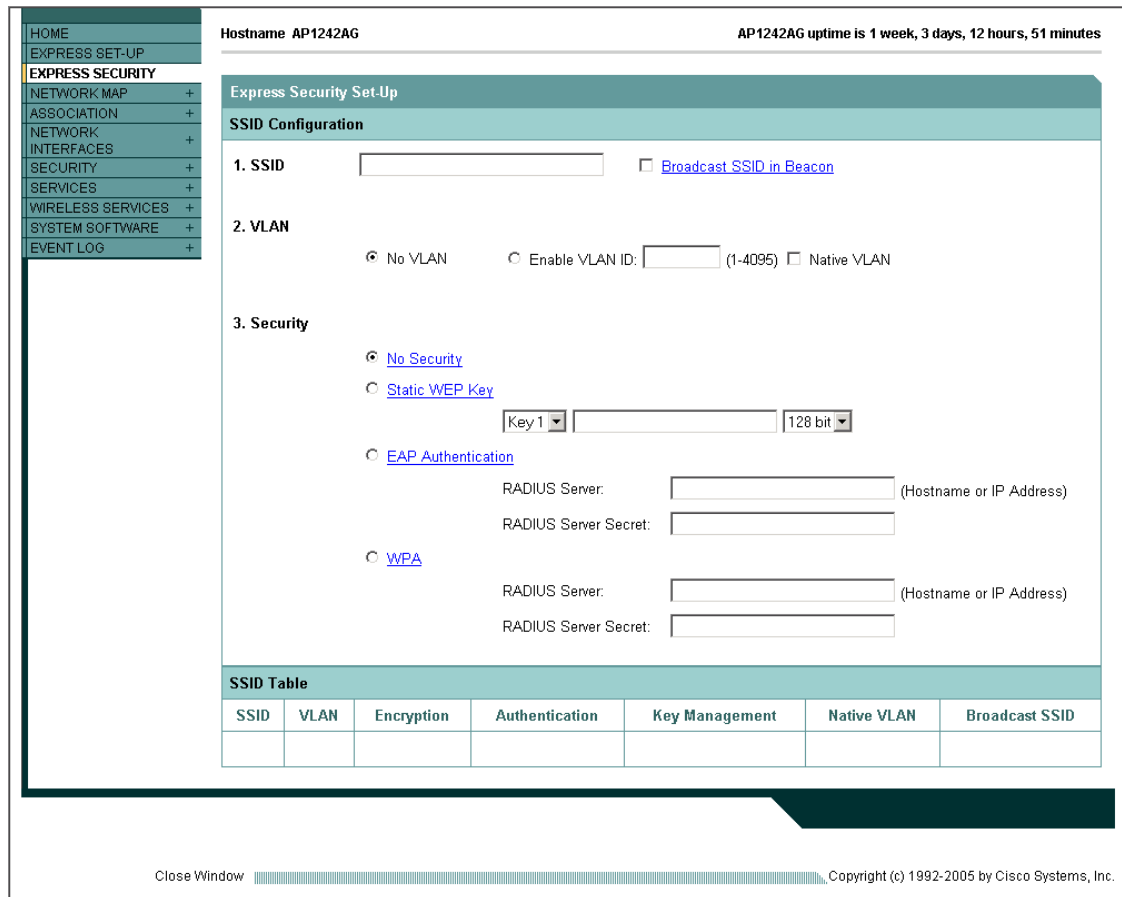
HOME
EXPRESS SET-UP
EXPRESS SECURITY
NETWORK MAP +
ASSOCIATION +
NETWORK INTERFACES +
SECURITY +
SERVICES +
WIRELESS SERVICES +
SYSTEM SOFTWARE +
EVENT LOG +

Hostname AP1242AG

AP1242AG uptime is 1 week, 3 days, 12 hours, 51 minutes

Express Security Set-Up

SSID Configuration

1. SSID

Broadcast SSID in Beacon

2. VLAN

No VLAN

Enable VLAN ID: (1-4095) Native VLAN

3. Security

No Security

Static WEP Key

Key 1 128 bit

EAP Authentication

RADIUS Server: (Hostname or IP Address)

RADIUS Server Secret:

WPA

RADIUS Server: (Hostname or IP Address)

RADIUS Server Secret:

SSID Table

| SSID | VLAN | Encryption | Authentication | Key Management | Native VLAN | Broadcast SSID |
|---|---|---|---|---|---|---|
| | | | | | | |

Close Window

Copyright (c) 1992-2005 by Cisco Systems, Inc.